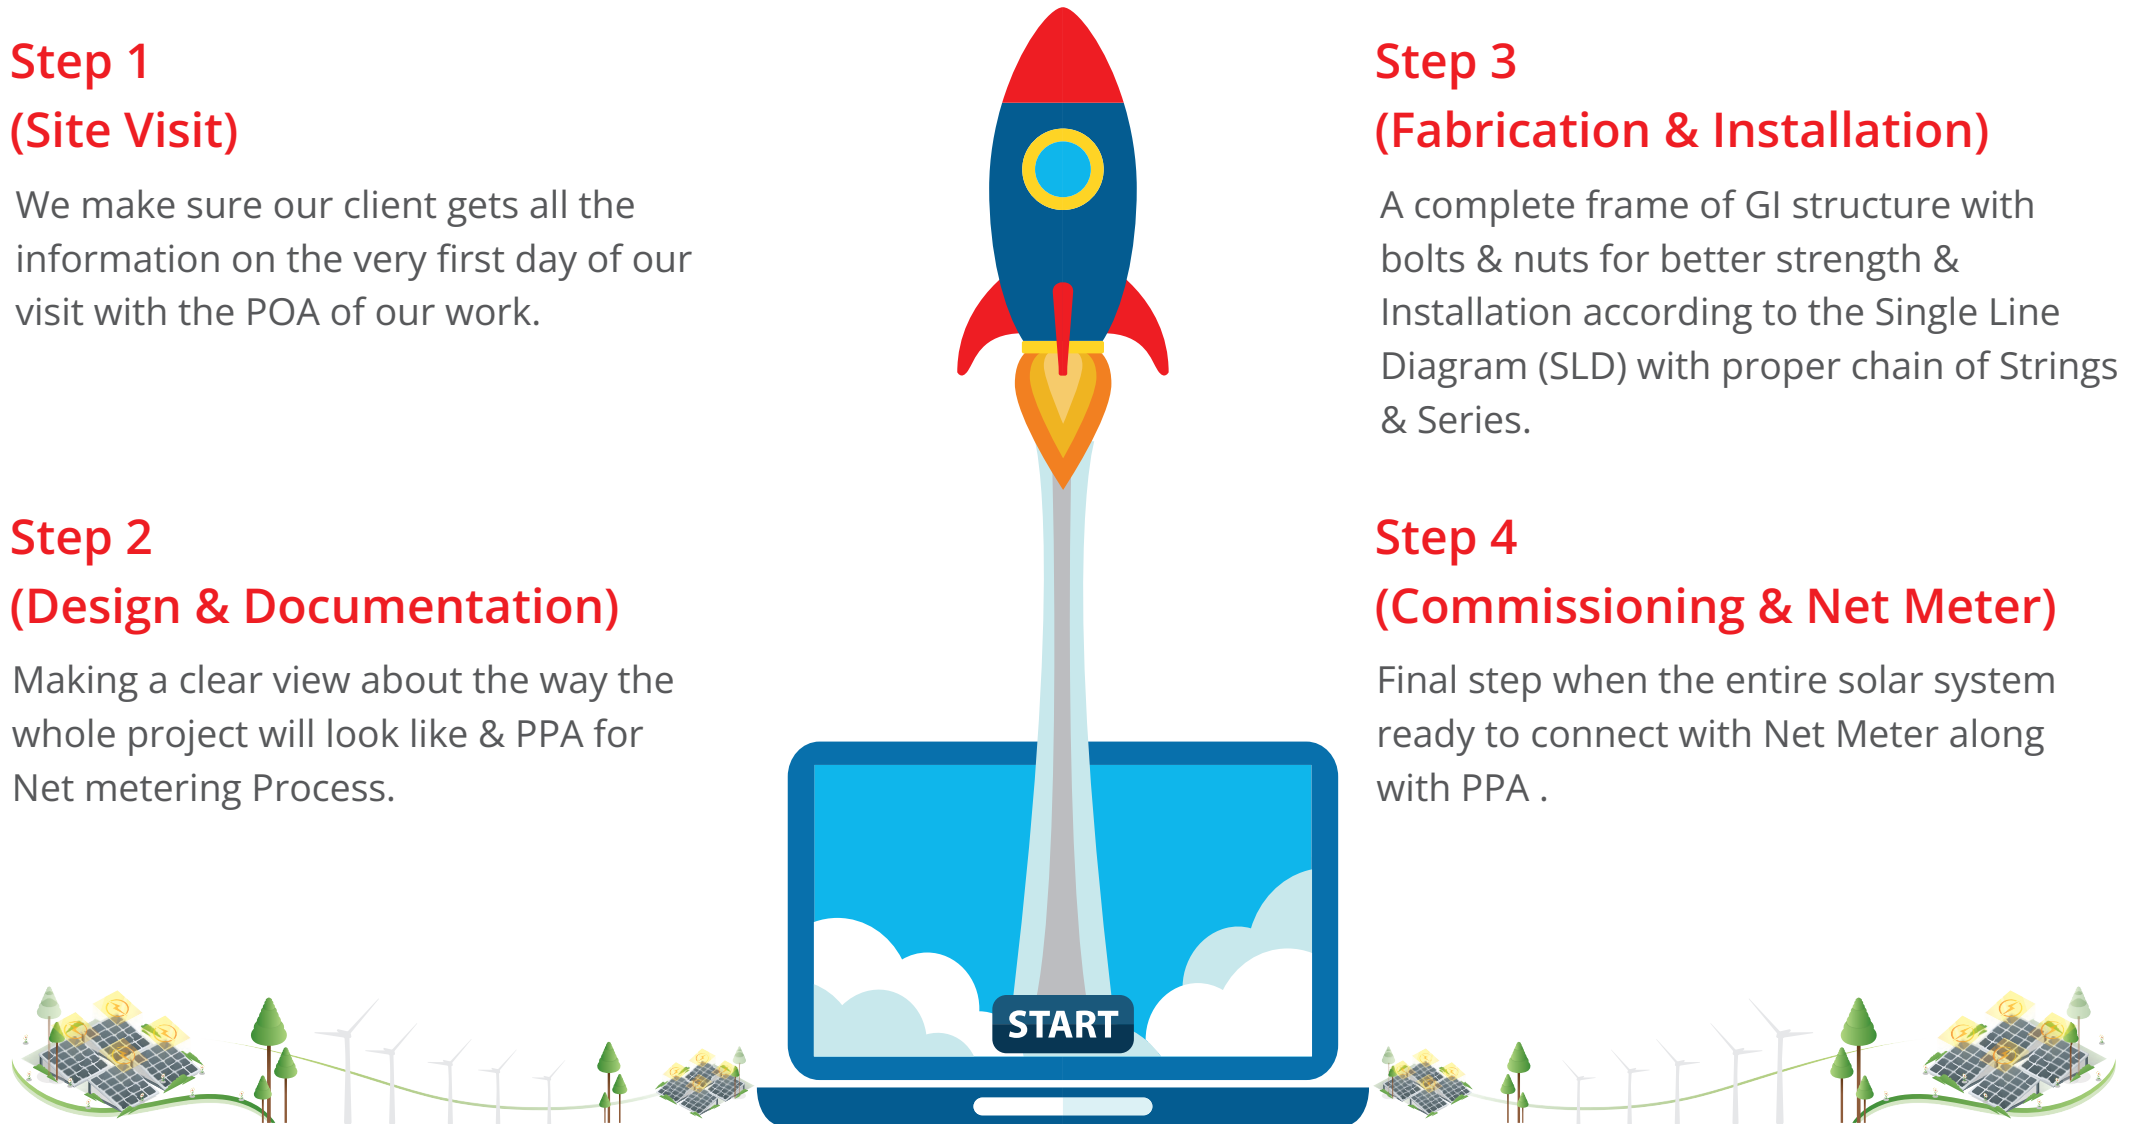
Step 1
(Site Visit)

We make sure our client gets all the information on the very first day of our visit with the POA of our work.

Step 2
(Design & Documentation)

Making a clear view about the way the whole project will look like & PPA for Net metering Process.

Step 3
(Fabrication & Installation)

A complete frame of GI structure with bolts & nuts for better strength & Installation according to the Single Line Diagram (SLD) with proper chain of Strings & Series.

Step 4
(Commissioning & Net Meter)

Final step when the entire solar system ready to connect with Net Meter along with PPA .

START